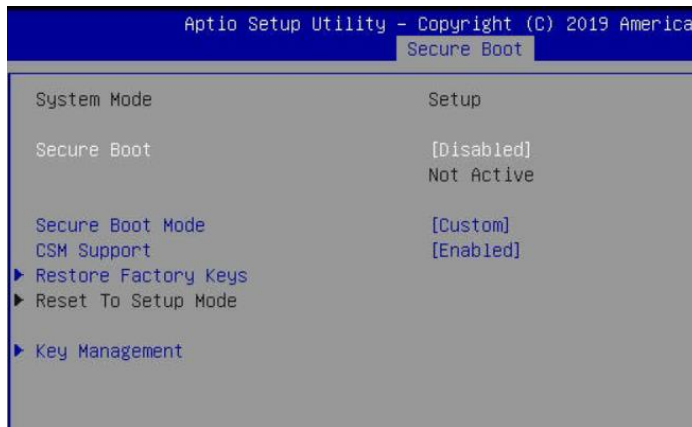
Aptio Setup Utility – Copyright (C) 2019 America
Secure Boot

System Mode	Setup

Secure Boot	[Disabled]
Not Active

Secure Boot Mode	[Custom]
CSM Support	[Enabled]
▶ Restore Factory Keys
▶ Reset To Setup Mode

▶ Key Management